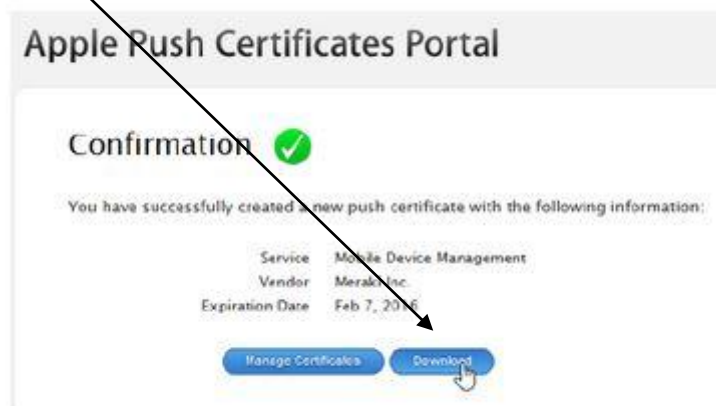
Apple Push Certificates Portal

Confirmation

You have successfully created a new push certificate with the following information:

| | |
|---|---|
| Service | Mobile Device Management |
| Vendor | Meraki Inc. |
| Expiration Date | Feb 7, 2016 |

Manage Certificates Download